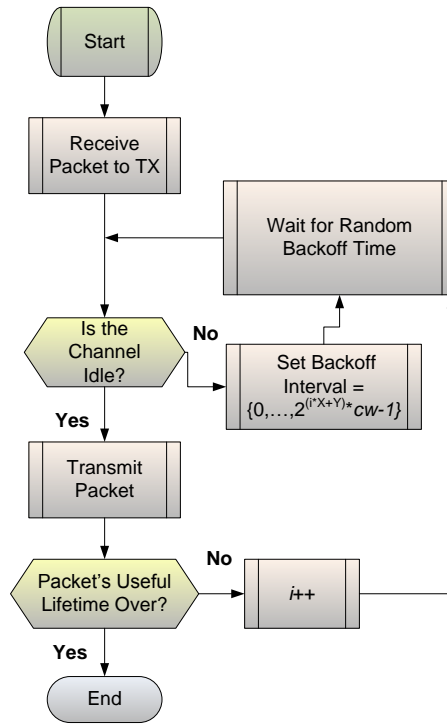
Start

Receive Packet to TX

Wait for Random Backoff Time

Is the Channel Idle?

No

Set Backoff Interval = $\{0,\ldots,2^{(i^*X+Y)}*cw-1\}$

Yes

Transmit Packet

No

Packet's Useful Lifetime Over?

$i$++

Yes

End